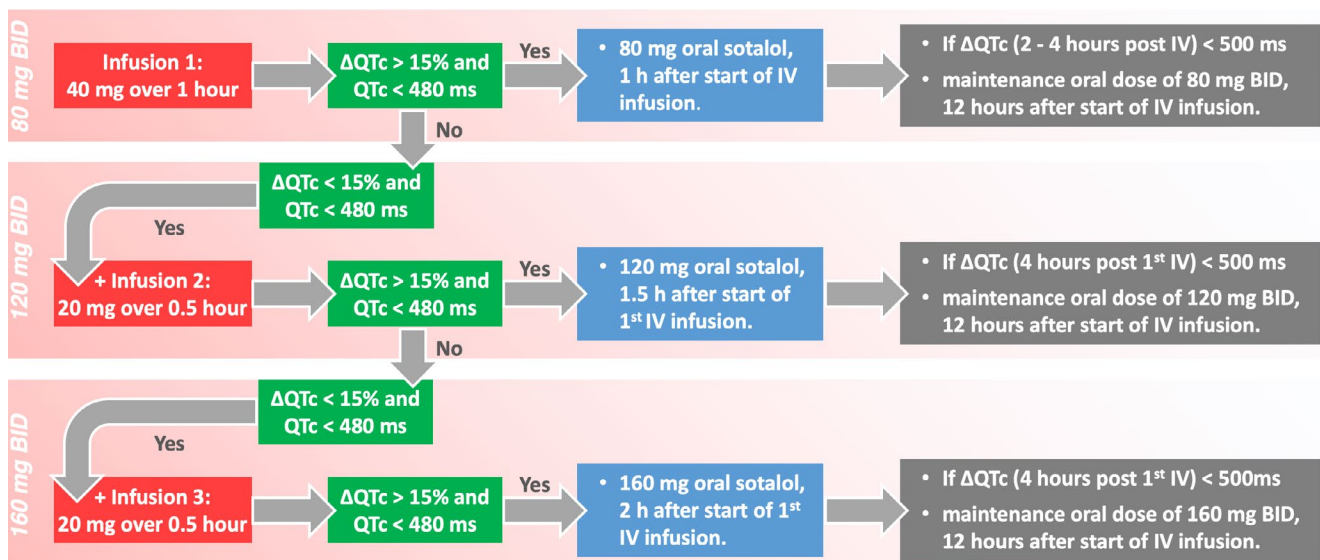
80 mg BID

Infusion 1: 40 mg over 1 hour

ΔQTc > 15% and QTc < 480 ms

Yes

• 80 mg oral sotalol, 1 h after start of IV infusion.

• If ΔQTc (2 - 4 hours post IV) < 500 ms
• maintenance oral dose of 80 mg BID, 12 hours after start of IV infusion.

No

120 mg BID

ΔQTc < 15% and QTc < 480 ms

Yes

+ Infusion 2: 20 mg over 0.5 hour

ΔQTc > 15% and QTc < 480 ms

Yes

• 120 mg oral sotalol, 1.5 h after start of 1$^{st}$ IV infusion.

• If ΔQTc (4 hours post 1$^{st}$ IV) < 500 ms
• maintenance oral dose of 120 mg BID, 12 hours after start of IV infusion.

No

160 mg BID

ΔQTc < 15% and QTc < 480 ms

Yes

+ Infusion 3: 20 mg over 0.5 hour

ΔQTc > 15% and QTc < 480 ms

Yes

• 160 mg oral sotalol, 2 h after start of 1$^{st}$ IV infusion.

• If ΔQTc (4 hours post 1$^{st}$ IV) < 500ms
• maintenance oral dose of 160 mg BID, 12 hours after start of IV infusion.